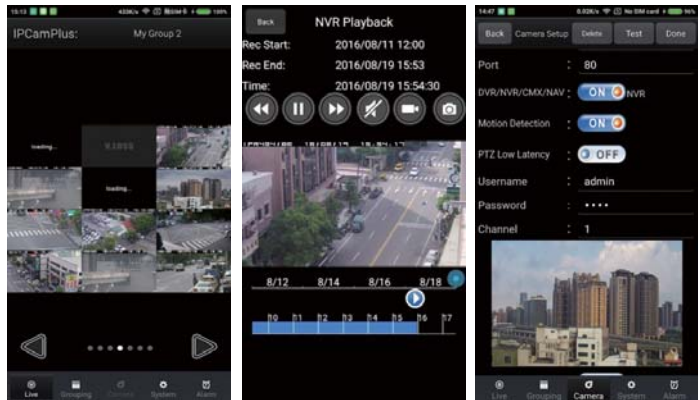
15:13 433K/s No SIM 100%

IPCamPlus: My Group 2

loading...

loading...

Live Grouping Camera System Alarm

Back NVR Playback

Rec Start: 2016/08/11 12:00

Rec End: 2016/08/19 15:53

Time: 2016/08/19 15:54:30

8/12 8/14 8/16 8/18

10 11 12 13 14 15 16 17

14:47 0.02K/s No SIM card 100%

Back Camera Setup Delete Test Done

Port : 80

DVR/NVR/CMX/NAV : ON NVR

Motion Detection : ON

PTZ Low Latency : OFF

Username : admin

Password : ••••

Channel : 1

Live Grouping Camera System Alarm